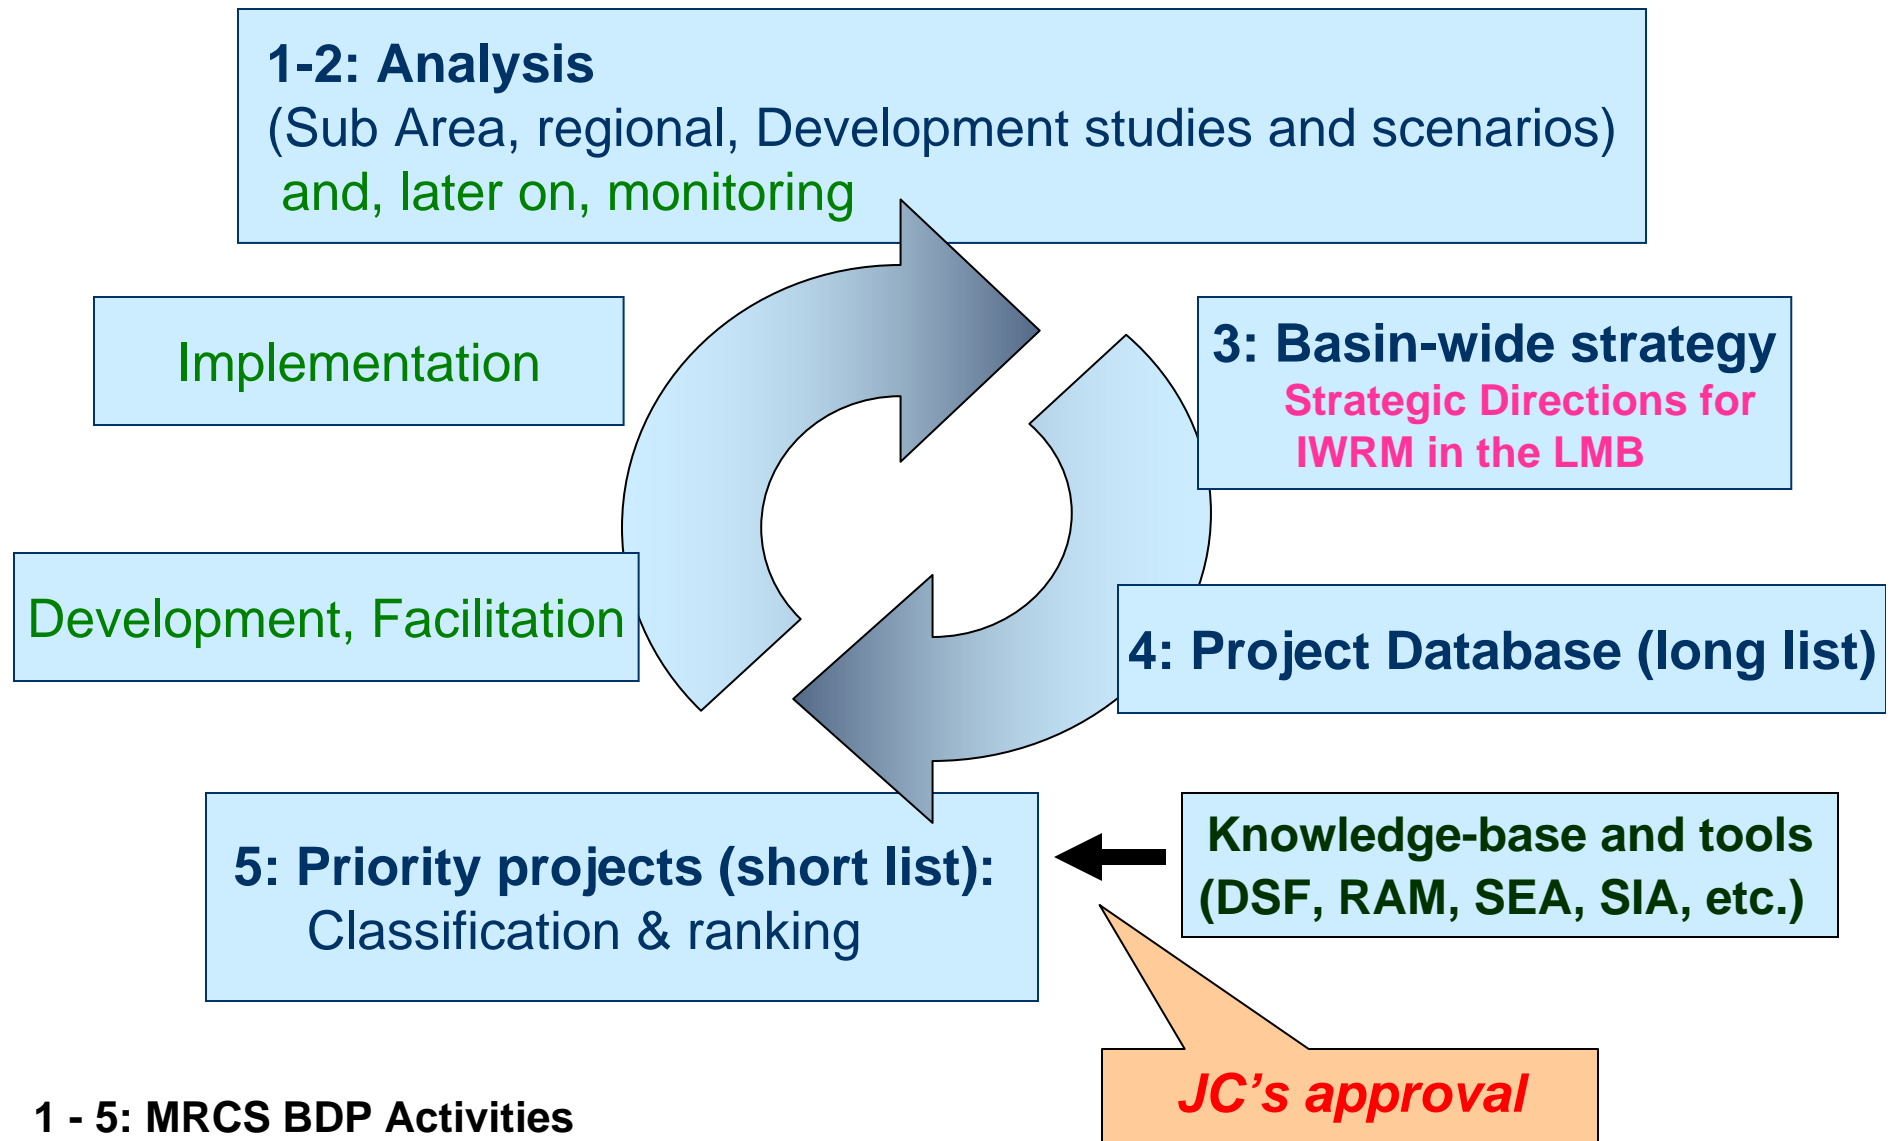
1-2: Analysis
(Sub Area, regional, Development studies and scenarios)
and, later on, monitoring

Implementation

3: Basin-wide strategy
Strategic Directions for IWRM in the LMB

Development, Facilitation

4: Project Database (long list)

5: Priority projects (short list):
Classification & ranking

Knowledge-base and tools (DSF, RAM, SEA, SIA, etc.)

JC's approval

1 - 5: MRCS BDP Activities